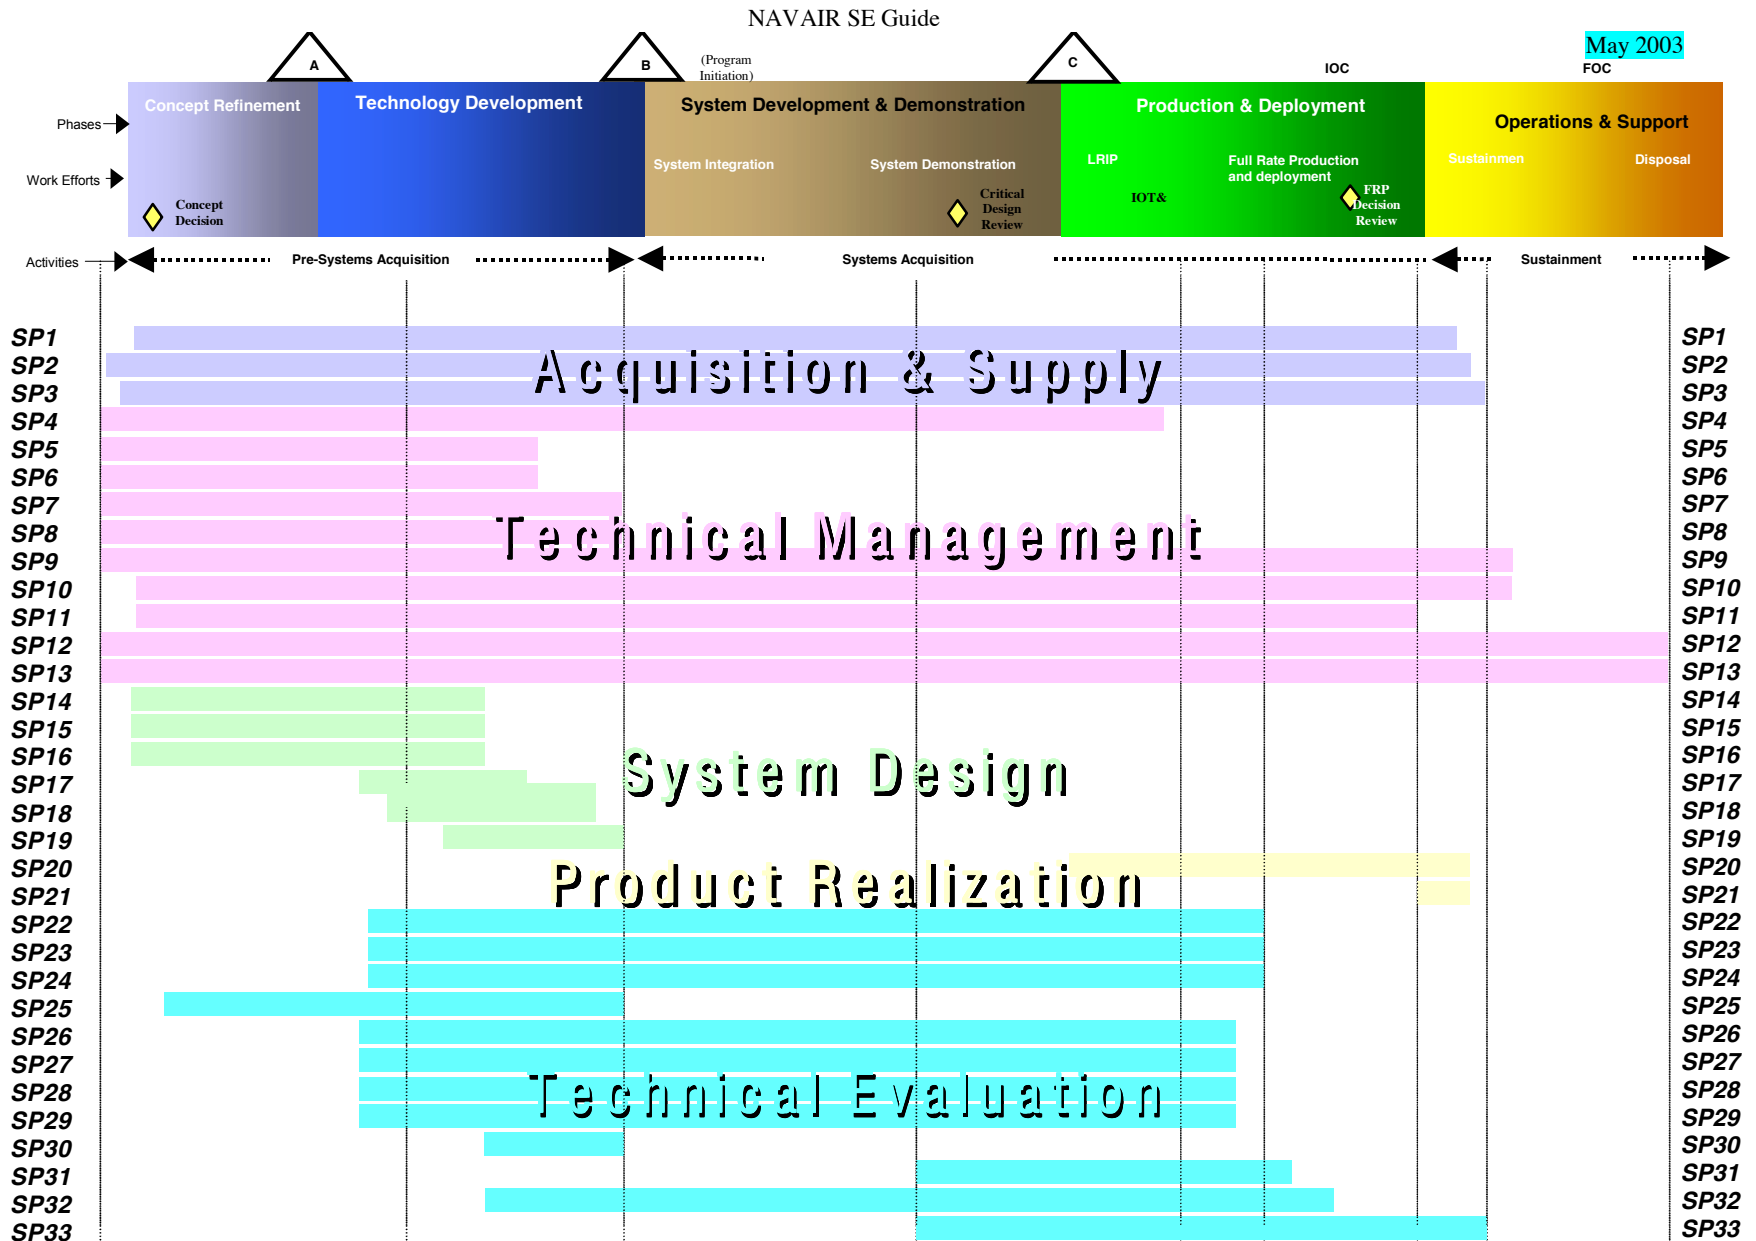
NAVAIR SE Guide

May 2003

A

B

(Program Initiation)

C

IOC

FOC

Phases

Work Efforts

Concept Refinement

Technology Development

System Development & Demonstration

Production & Deployment

Operations & Support

Concept Decision

System Integration

System Demonstration

Critical Design Review

LRIP

IOT&

Full Rate Production and deployment

FRP Decision Review

Sustainmen

Disposal

Activities

Pre-Systems Acquisition

Systems Acquisition

Sustainment

SP1
SP2
SP3
SP4
SP5
SP6
SP7
SP8
SP9
SP10
SP11
SP12
SP13
SP14
SP15
SP16
SP17
SP18
SP19
SP20
SP21
SP22
SP23
SP24
SP25
SP26
SP27
SP28
SP29
SP30
SP31
SP32
SP33

Acquisition & Supply

Technical Management

System Design

Product Realization

Technical Evaluation

SP1
SP2
SP3
SP4
SP5
SP6
SP7
SP8
SP9
SP10
SP11
SP12
SP13
SP14
SP15
SP16
SP17
SP18
SP19
SP20
SP21
SP22
SP23
SP24
SP25
SP26
SP27
SP28
SP29
SP30
SP31
SP32
SP33